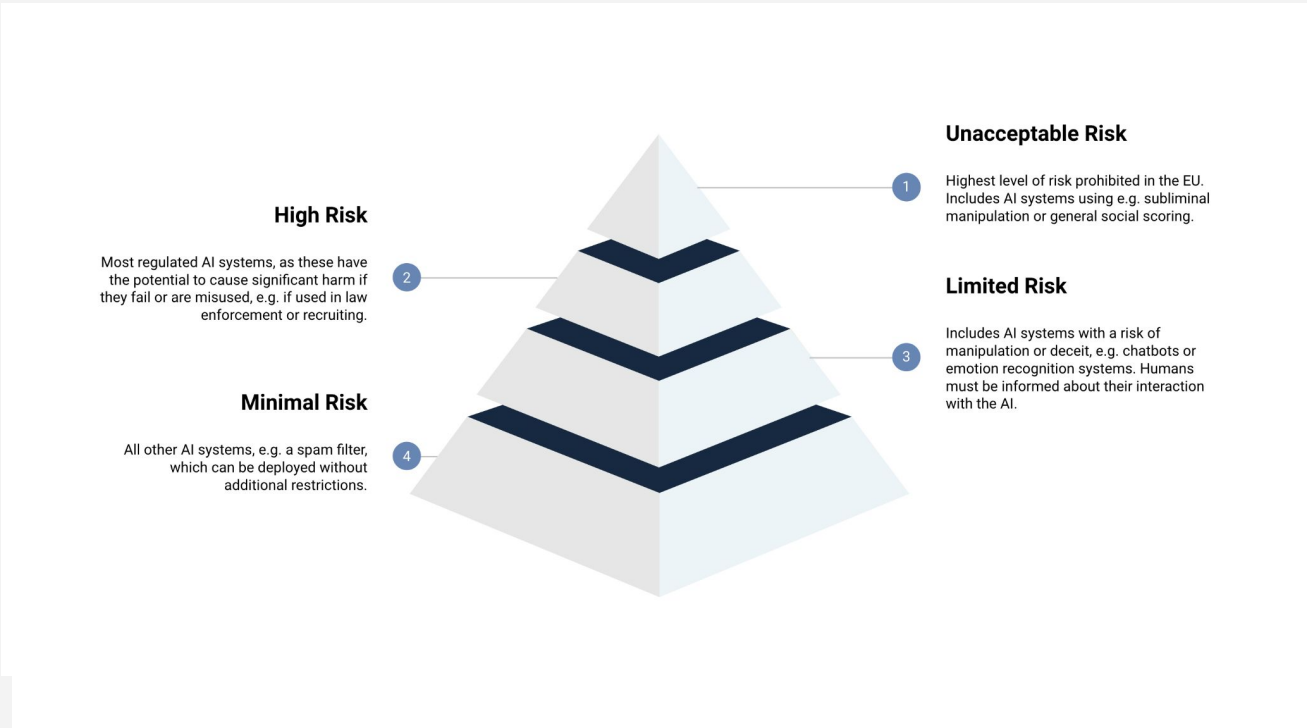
Unacceptable Risk

1

Highest level of risk prohibited in the EU. Includes AI systems using e.g. subliminal manipulation or general social scoring.

High Risk

Most regulated AI systems, as these have the potential to cause significant harm if they fail or are misused, e.g. if used in law enforcement or recruiting.

2

Limited Risk

Includes AI systems with a risk of manipulation or deceit, e.g. chatbots or emotion recognition systems. Humans must be informed about their interaction with the AI.

3

Minimal Risk

All other AI systems, e.g. a spam filter, which can be deployed without additional restrictions.

4